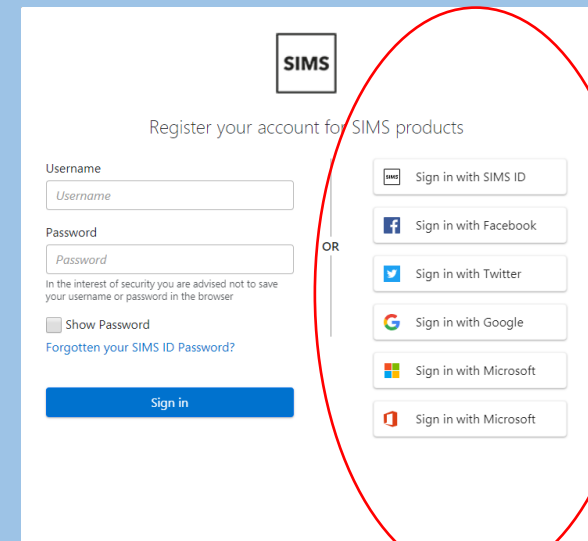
SIMS

Register your account for SIMS products

Username

Username

Password

Password

In the interest of security you are advised not to save your username or password in the browser

Show Password

Forgotten your SIMS ID Password?

Sign in

OR

SIMS Sign in with SIMS ID

Sign in with Facebook

Sign in with Twitter

Sign in with Google

Sign in with Microsoft

Sign in with Microsoft